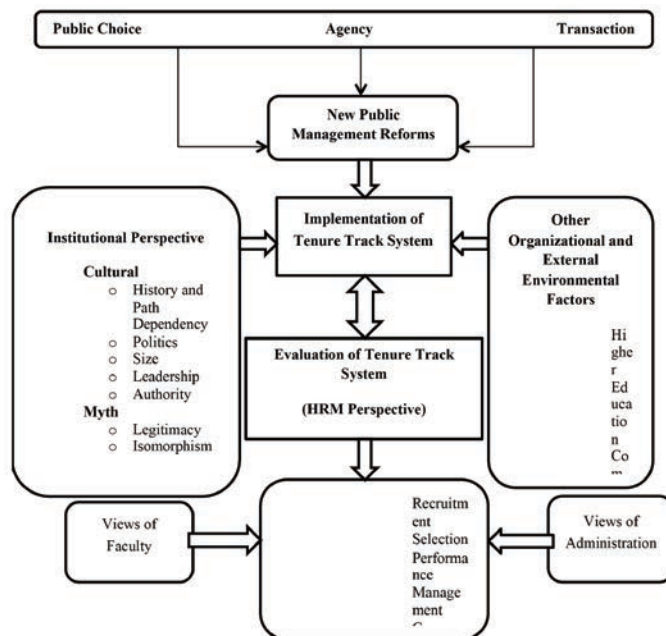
Public Choice

Agency

Transaction

New Public Management Reforms

Institutional Perspective

Cultural

o History and Path Dependency
o Politics
o Size
o Leadership
o Authority

Myth

o Legitimacy
o Isomorphism

Implementation of Tenure Track System

Other Organizational and External Environmental Factors

Higher Education Com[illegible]

Evaluation of Tenure Track System

(HRM Perspective)

Views of Faculty

Recruitment
Selection
Performance
Management
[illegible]

Views of Administration